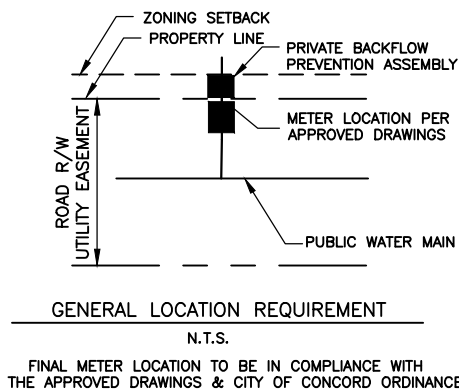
ZONING SETBACK
PROPERTY LINE
PRIVATE BACKFLOW PREVENTION ASSEMBLY
METER LOCATION PER APPROVED DRAWINGS
ROAD R/W
UTILITY EASEMENT
PUBLIC WATER MAIN

GENERAL LOCATION REQUIREMENT

N.T.S.

FINAL METER LOCATION TO BE IN COMPLIANCE WITH THE APPROVED DRAWINGS & CITY OF CONCORD ORDINANCE